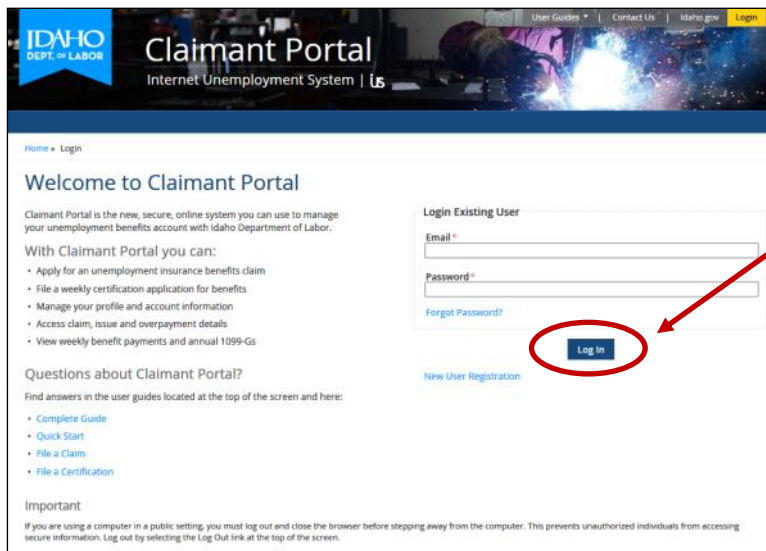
User Guides ▾ | Contact Us | Idaho.gov | Login

IDAHO DEPT. OF LABOR

Claimant Portal

Internet Unemployment System | IUS

Home » Login

Welcome to Claimant Portal

Claimant Portal is the new, secure, online system you can use to manage your unemployment benefits account with Idaho Department of Labor.

With Claimant Portal you can:

• Apply for an unemployment insurance benefits claim
• File a weekly certification application for benefits
• Manage your profile and account information
• Access claim, issue and overpayment details
• View weekly benefit payments and annual 1099-Gs

Questions about Claimant Portal?

Find answers in the user guides located at the top of the screen and here:

• Complete Guide
• Quick Start
• File a Claim
• File a Certification

Login Existing User

Email *

Password *

Forgot Password?

Log In

New User Registration

Important

If you are using a computer in a public setting, you must log out and close the browser before stepping away from the computer. This prevents unauthorized individuals from accessing secure information. Log out by selecting the Log Out link at the top of the screen.